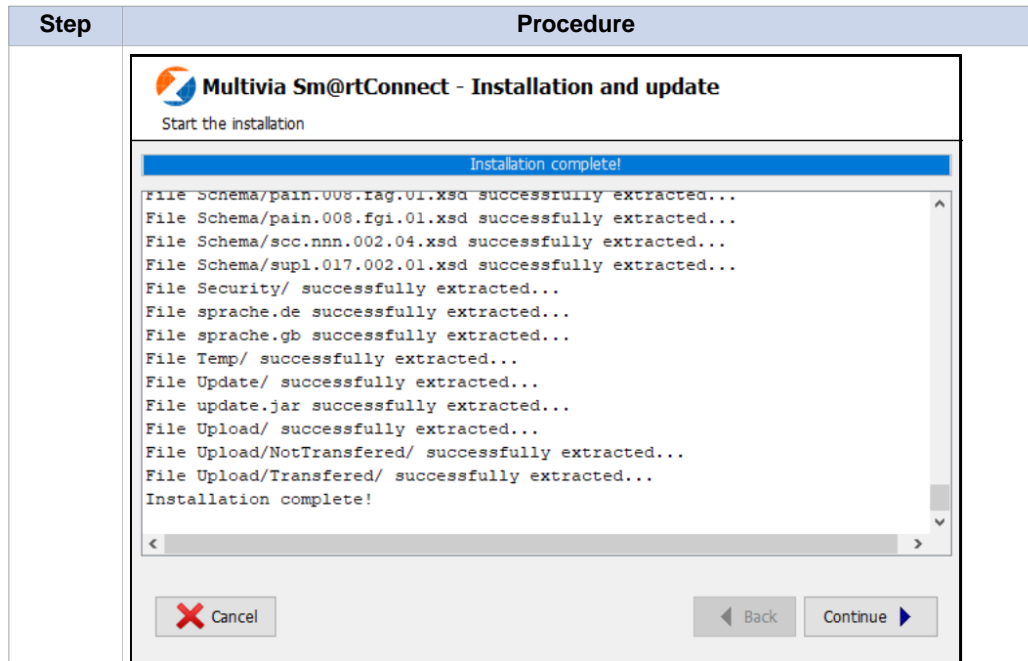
| Step | Procedure |
|---|---|
| | Multivia Sm@rtConnect - Installation and update<br>Start the installation<br>Installation complete!<br>File Schema/pain.008.fag.01.xsd successfully extracted...<br>File Schema/pain.008.fgi.01.xsd successfully extracted...<br>File Schema/scc.nnn.002.04.xsd successfully extracted...<br>File Schema/supl.017.002.01.xsd successfully extracted...<br>File Security/ successfully extracted...<br>File sprache.de successfully extracted...<br>File sprache.gb successfully extracted...<br>File Temp/ successfully extracted...<br>File Update/ successfully extracted...<br>File update.jar successfully extracted...<br>File Upload/ successfully extracted...<br>File Upload/NotTransfered/ successfully extracted...<br>File Upload/Transfered/ successfully extracted...<br>Installation complete!<br>Cancel Back Continue |